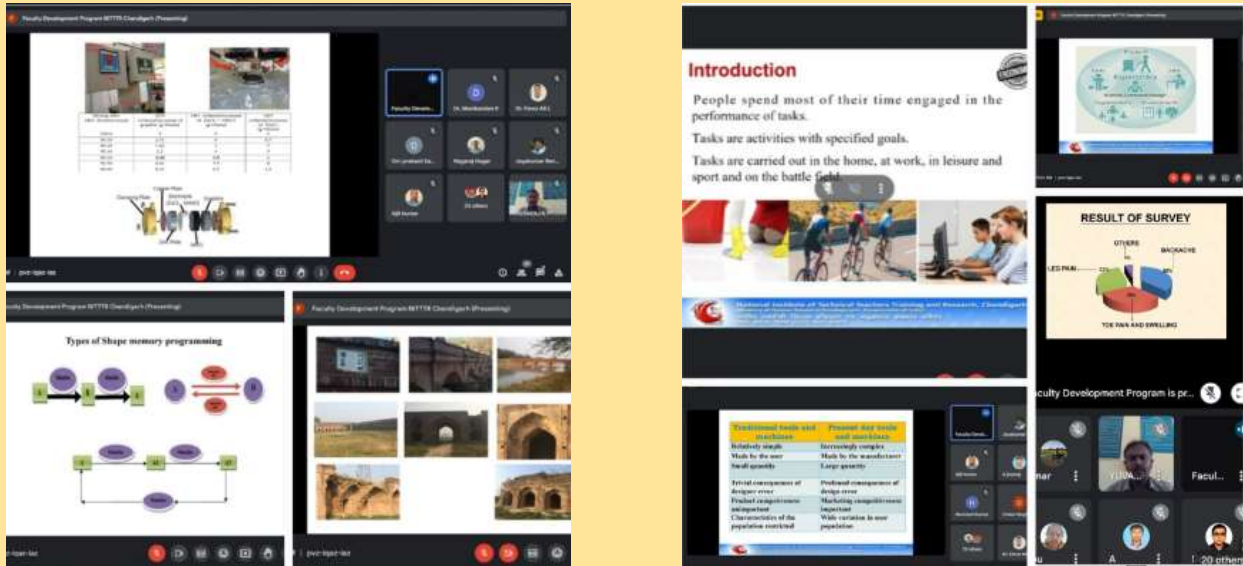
Faculty Development Program NITTTR Chandigarh (Presenting)

Faculty Develo... | Dr. Manikandan K | Dr. Pawar R S L | Shri prakash Sa... | Mayank Nagar | Jayakumar Ram... | Ajit Kumar | 24 others

pvz-tqwr-iaa

aculty Development Program NITTTR Chandigarh (Presenting)

Types of Shape memory programing

pvz-tqwr-iaa

Faculty Development Program NITTTR Chandigarh (Presenting)

pvz-tqwr-iaa

Introduction

People spend most of their time engaged in the performance of tasks.

Tasks are activities with specified goals.

Tasks are carried out in the home, at work, in leisure and sport and on the battle field.

National Institute of Technical Teachers Training and Research, Chandigarh

| Traditional tools and machines | Present day tools and machines |
|---|---|
| Relatively simple | Increasingly complex |
| Made by the user | Made by the manufacturer |
| Small quantity | Large quantity |
| Trivial consequences of designer error | Profound consequences of design error |
| Product competitiveness unimportant | Marketing competitiveness important |
| Characteristics of the population restricted | Wide variation in user population |

RESULT OF SURVEY

OTHERS | BACKACHE | LEG PAIN | TOE PAIN AND SWELLING

aculty Development Program is pr...

nar | YUVA... | Facul... | A | 20 others